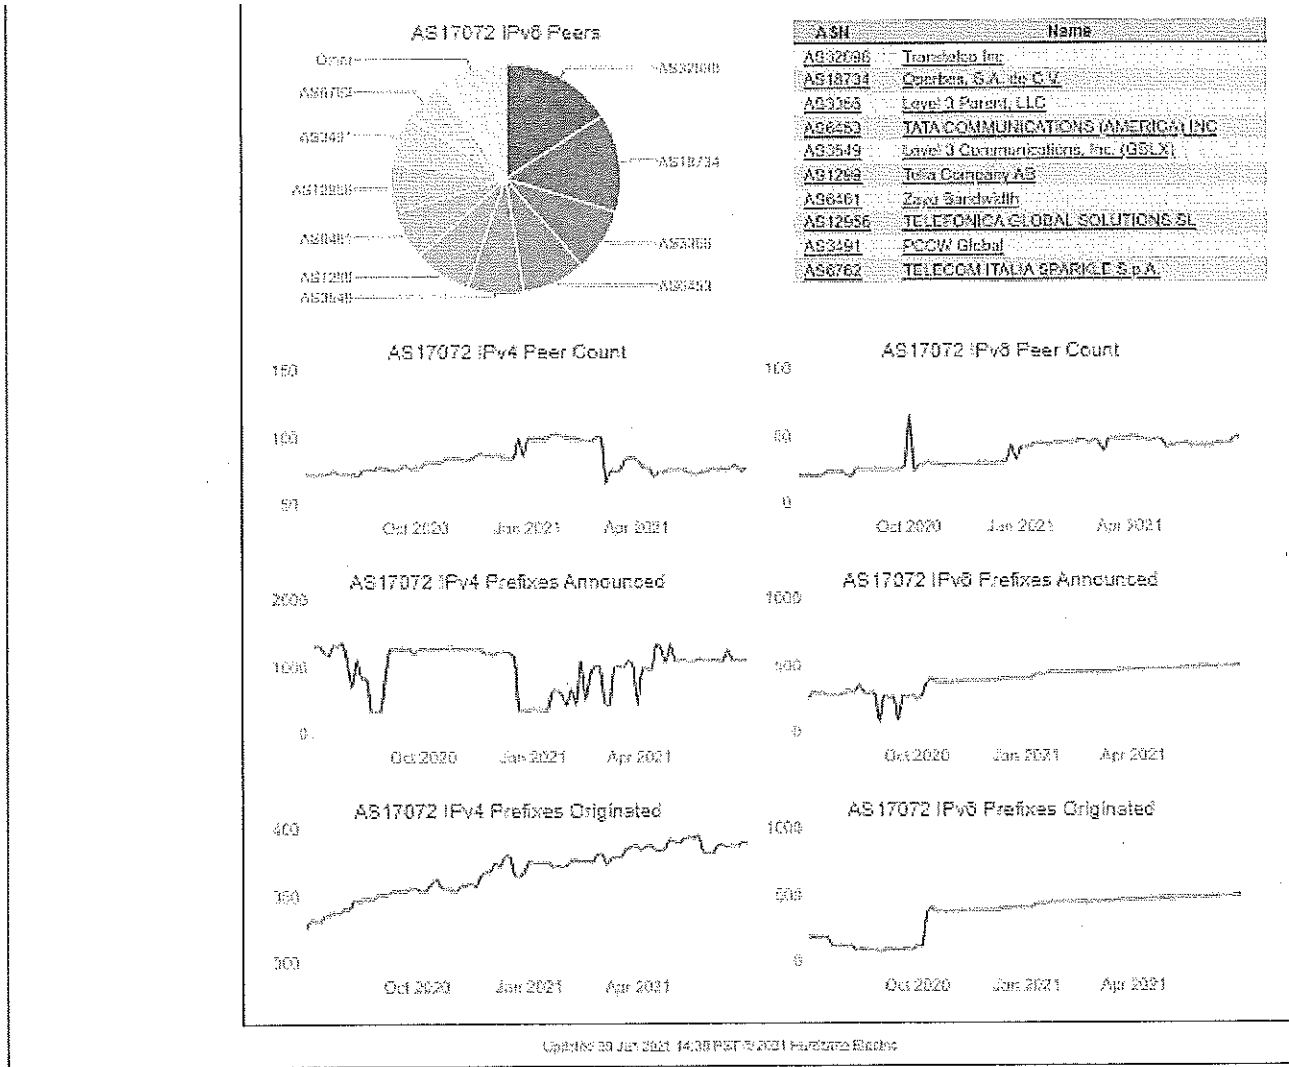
AS17072 IPv6 Peers

Other
AS6762
AS3491
AS12956
AS6461
AS1299
AS3549
AS32098
AS18734
AS3356
AS6453

| ASN | Name |
|---|---|
| AS32098 | Transtelco Inc |
| AS18734 | Operbes, S.A. de C.V. |
| AS3356 | Level 3 Parent, LLC |
| AS6453 | TATA COMMUNICATIONS (AMERICA) INC |
| AS3549 | Level 3 Communications, Inc. (GSLX) |
| AS1299 | Telia Company AB |
| AS6461 | Zayo Bandwidth |
| AS12956 | TELEFONICA GLOBAL SOLUTIONS SL |
| AS3491 | PCCW Global |
| AS6762 | TELECOM ITALIA SPARKLE S.p.A. |

AS17072 IPv4 Peer Count
150
100
50
Oct 2020 Jan 2021 Apr 2021

AS17072 IPv6 Peer Count
100
50
0
Oct 2020 Jan 2021 Apr 2021

AS17072 IPv4 Prefixes Announced
2000
1000
0
Oct 2020 Jan 2021 Apr 2021

AS17072 IPv6 Prefixes Announced
1000
500
0
Oct 2020 Jan 2021 Apr 2021

AS17072 IPv4 Prefixes Originated
400
350
300
Oct 2020 Jan 2021 Apr 2021

AS17072 IPv6 Prefixes Originated
1000
500
0
Oct 2020 Jan 2021 Apr 2021

Updated 30 Jun 2021 14:38 PST © 2021 Hurricane Electric